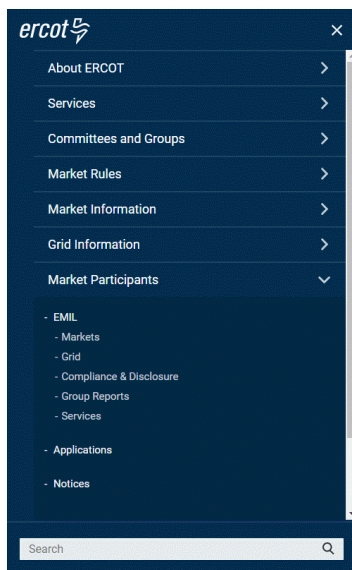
ercot

×

About ERCOT

Services

Committees and Groups

Market Rules

Market Information

Grid Information

Market Participants

- EMIL
- Markets
- Grid
- Compliance & Disclosure
- Group Reports
- Services

- Applications

- Notices

Search